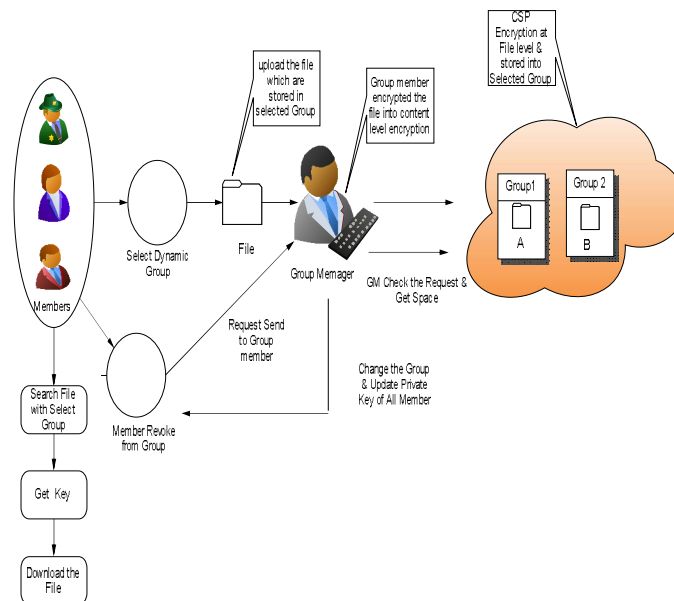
CSP Encryption at File level & stored into Selected Group

upload the file which are stored in selected Group

Group member encrypted the file into content level encryption

Group1

A

Group 2

B

Members

Select Dynamic Group

File

Group Memager

GM Check the Request & Get Space

Request Send to Group member

Change the Group & Update Private Key of All Member

Search File with Select Group

Member Revoke from Group

Get Key

Download the File